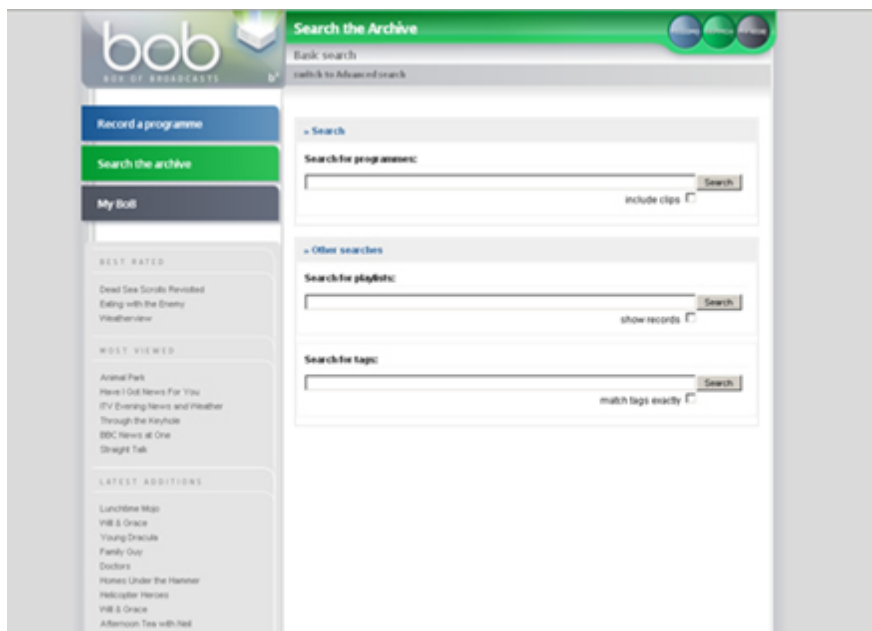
bob
BOX OF BROADCASTS

Search the Archive

Basic search

switch to Advanced search

Record a programme

Search the archive

My BoB

BEST RATED

Dead Sea Scrolls Revisited
Eating with the Enemy
Weatherview

MOST VIEWED

Animal Park
Have I Got News For You
ITV Evening News and Weather
Through the Keyhole
BBC News at One
Straight Talk

LATEST ADDITIONS

Lunchtime Mojo
Will & Grace
Young Dracula
Family Guy
Doctors
Homes Under the Hammer
Helicopter Heroes
Will & Grace
Afternoon Tea with Neil

» Search

Search for programmes:

Search

include clips

» Other searches

Search for playlists:

Search

show records

Search for tags:

Search

match tags exactly